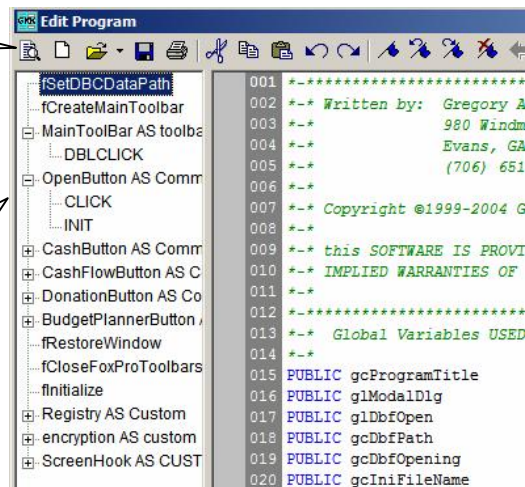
GKK Edit Program

fSetDBCDataPath
fCreateMainToolbar
MainToolBar AS toolba
DBLCLICK
OpenButton AS Comm
CLICK
INIT
CashButton AS Comm
CashFlowButton AS C
DonationButton AS Co
BudgetPlannerButton
fRestoreWindow
fCloseFoxProToolbars
fInitialize
Registry AS Custom
encryption AS custom
ScreenHook AS CUST

001 *-*************************
002 *-* Written by: Gregory A
003 *-* 980 Windm
004 *-* Evans, GA
005 *-* (706) 651
006 *-*
007 *-* Copyright ©1999-2004 G
008 *-*
009 *-* this SOFTWARE IS PROVI
010 *-* IMPLIED WARRANTIES OF
011 *-*
012 *-*************************
013 *-* Global Variables USED
014 *-*
015 PUBLIC gcProgramTitle
016 PUBLIC glModalDlg
017 PUBLIC glDbfOpen
018 PUBLIC gcDbfPath
019 PUBLIC gcDbfOpening
020 PUBLIC gcIniFileName